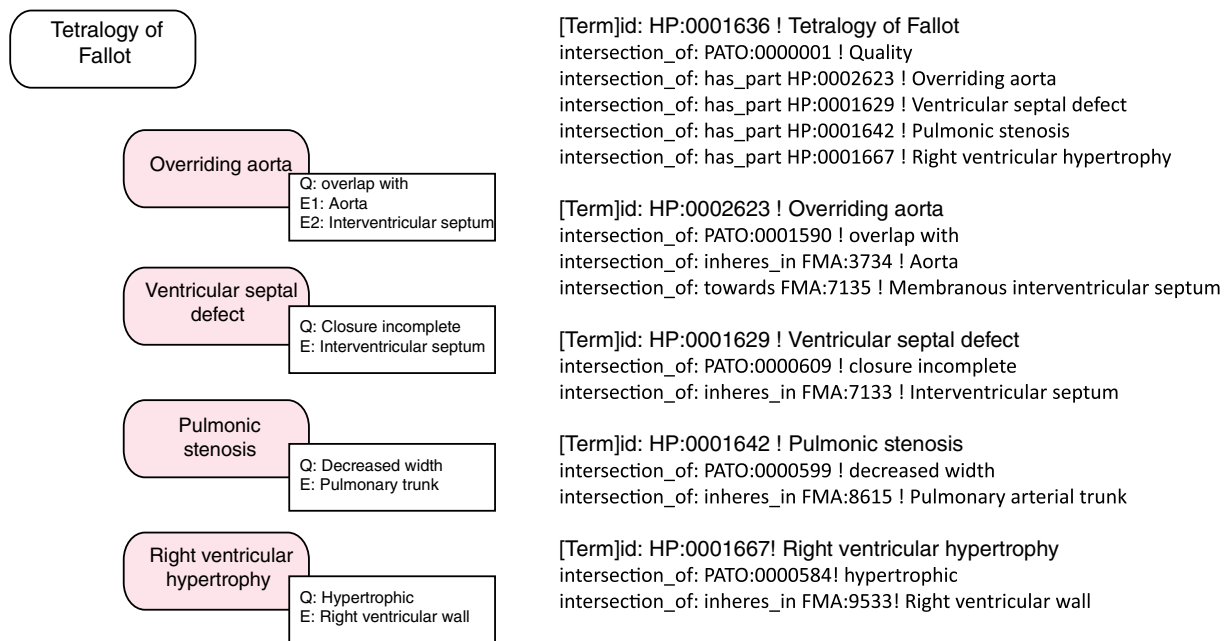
Tetralogy of Fallot

Overriding aorta
Q: overlap with
E1: Aorta
E2: Interventricular septum

Ventricular septal defect
Q: Closure incomplete
E: Interventricular septum

Pulmonic stenosis
Q: Decreased width
E: Pulmonary trunk

Right ventricular hypertrophy
Q: Hypertrophic
E: Right ventricular wall

[Term]id: HP:0001636 ! Tetralogy of Fallot
intersection_of: PATO:0000001 ! Quality
intersection_of: has_part HP:0002623 ! Overriding aorta
intersection_of: has_part HP:0001629 ! Ventricular septal defect
intersection_of: has_part HP:0001642 ! Pulmonic stenosis
intersection_of: has_part HP:0001667 ! Right ventricular hypertrophy

[Term]id: HP:0002623 ! Overriding aorta
intersection_of: PATO:0001590 ! overlap with
intersection_of: inheres_in FMA:3734 ! Aorta
intersection_of: towards FMA:7135 ! Membranous interventricular septum

[Term]id: HP:0001629 ! Ventricular septal defect
intersection_of: PATO:0000609 ! closure incomplete
intersection_of: inheres_in FMA:7133 ! Interventricular septum

[Term]id: HP:0001642 ! Pulmonic stenosis
intersection_of: PATO:0000599 ! decreased width
intersection_of: inheres_in FMA:8615 ! Pulmonary arterial trunk

[Term]id: HP:0001667! Right ventricular hypertrophy
intersection_of: PATO:0000584! hypertrophic
intersection_of: inheres_in FMA:9533! Right ventricular wall